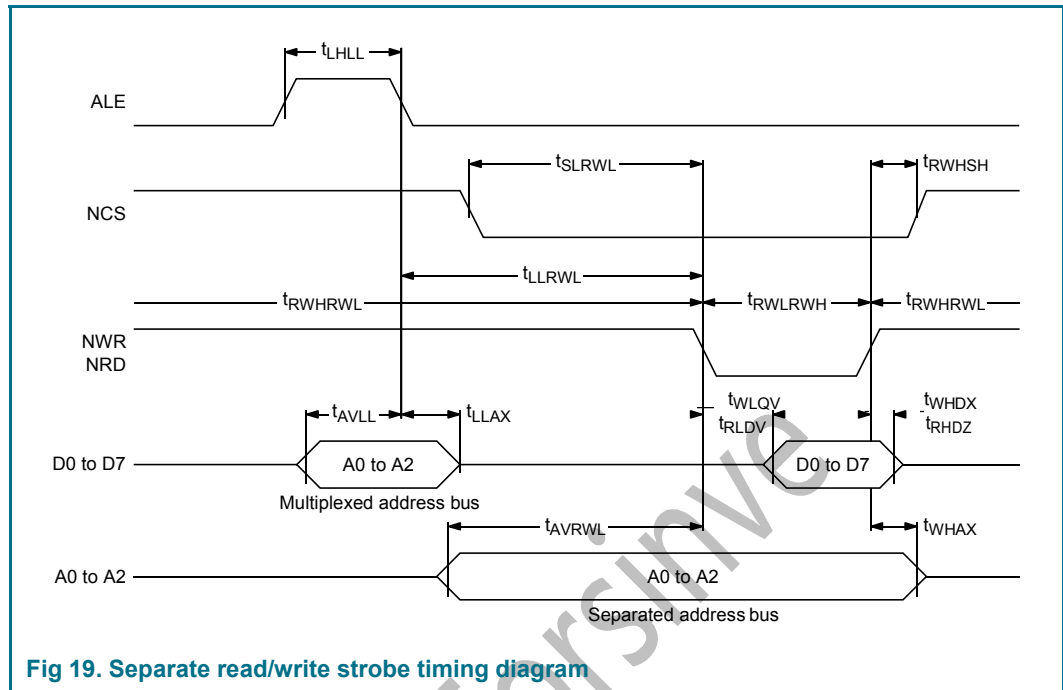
$t_{LHLL}$

ALE

$t_{SLRWL}$

$t_{RWHSH}$

NCS

$t_{LLRWL}$

$t_{RWHRWL}$

$t_{RWLRWH}$

$t_{RWHRWL}$

NWR
NRD

$t_{AVLL}$

$t_{LLAX}$

$t_{WLQV}$
$t_{RLDV}$

$t_{WHDX}$
$t_{RHDZ}$

D0 to D7

A0 to A2

D0 to D7

Multiplexed address bus

$t_{AVRWL}$

$t_{WHAX}$

A0 to A2

A0 to A2

Separated address bus

Fig 19. Separate read/write strobe timing diagram